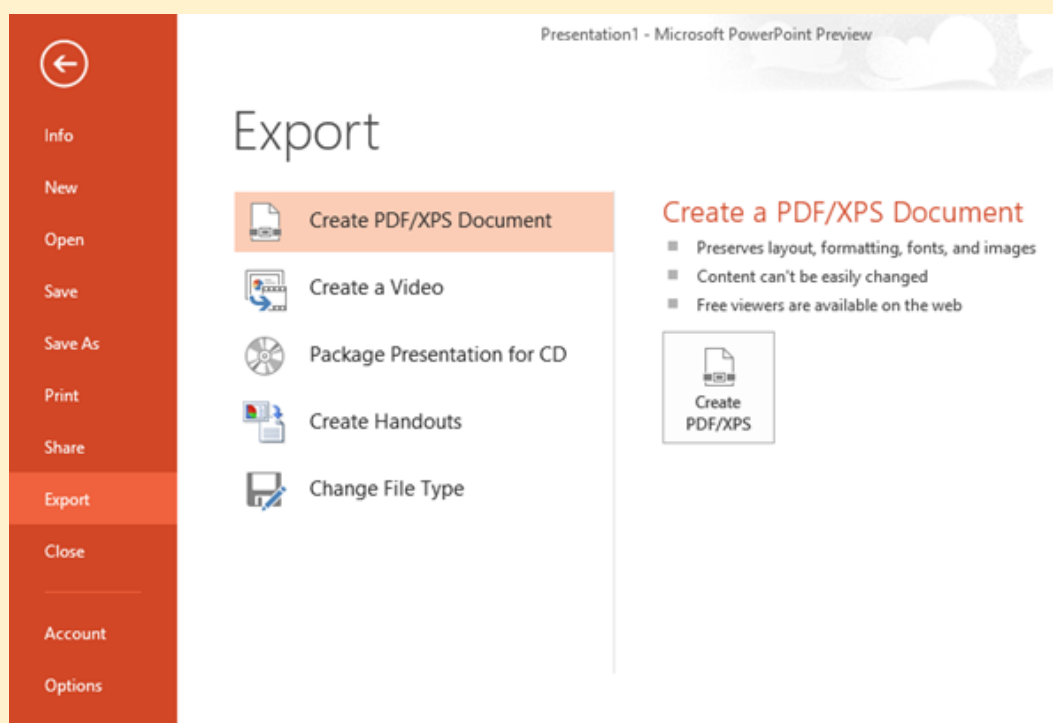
Info
New
Open
Save
Save As
Print
Share
Export
Close
Account
Options

Presentation1 - Microsoft PowerPoint Preview

Export

Create PDF/XPS Document
Create a Video
Package Presentation for CD
Create Handouts
Change File Type

Create a PDF/XPS Document
Preserves layout, formatting, fonts, and images
Content can't be easily changed
Free viewers are available on the web

Create PDF/XPS